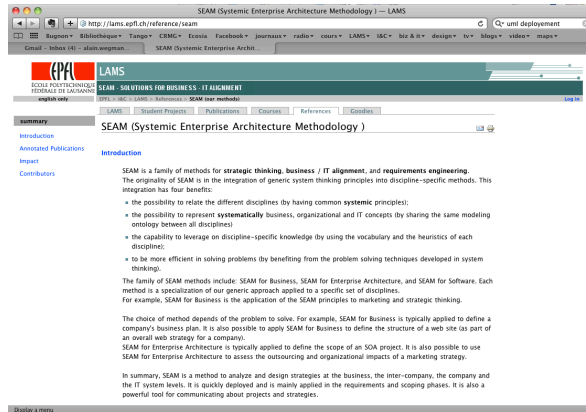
SEAM (Systemic Enterprise Architecture Methodology) — LAMS

http://lams.epfl.ch/reference/seam

Q- uml deployement

Bugnon▾ Bibliothèque▾ Tango▾ CRMG▾ Ecosia Facebook▾ journaux▾ radio▾ cours▾ LAMS▾ I&C▾ biz & it▾ design▾ tv▾ blogs▾ video▾ maps▾

Gmail - Inbox (4) - alain.wegman...

SEAM (Systemic Enterprise Archit...

EPFL

ÉCOLE POLYTECHNIQUE FÉDÉRALE DE LAUSANNE

english only

LAMS

SEAM - SOLUTIONS FOR BUSINESS - IT ALIGNMENT

EPFL > I&C > LAMS > References > SEAM (our methods)

Log In

LAMS | Student Projects | Publications | Courses | References | Goodies

summary

Introduction

Annotated Publications

Impact

Contributors

SEAM (Systemic Enterprise Architecture Methodology )

Introduction

SEAM is a family of methods for **strategic thinking**, **business / IT alignment**, and **requirements engineering**. The originality of SEAM is in the integration of generic system thinking principles into discipline-specific methods. This integration has four benefits:

- the possibility to relate the different disciplines (by having common **systemic** principles);
- the possibility to represent **systematically** business, organizational and IT concepts (by sharing the same modeling ontology between all disciplines)
- the capability to leverage on discipline-specific knowledge (by using the vocabulary and the heuristics of each discipline);
- to be more efficient in solving problems (by benefiting from the problem solving techniques developed in system thinking).

The family of SEAM methods include: SEAM for Business, SEAM for Enterprise Architecture, and SEAM for Software. Each method is a specialization of our generic approach applied to a specific set of disciplines.
For example, SEAM for Business is the application of the SEAM principles to marketing and strategic thinking.

The choice of method depends of the problem to solve. For example, SEAM for Business is typically applied to define a company's business plan. It is also possible to apply SEAM for Business to define the structure of a web site (as part of an overall web strategy for a company).
SEAM for Enterprise Architecture is typically applied to define the scope of an SOA project. It is also possible to use SEAM for Enterprise Architecture to assess the outsourcing and organizational impacts of a marketing strategy.

In summary, SEAM is a method to analyze and design strategies at the business, the inter-company, the company and the IT system levels. It is quickly deployed and is mainly applied in the requirements and scoping phases. It is also a powerful tool for communicating about projects and strategies.

Display a menu